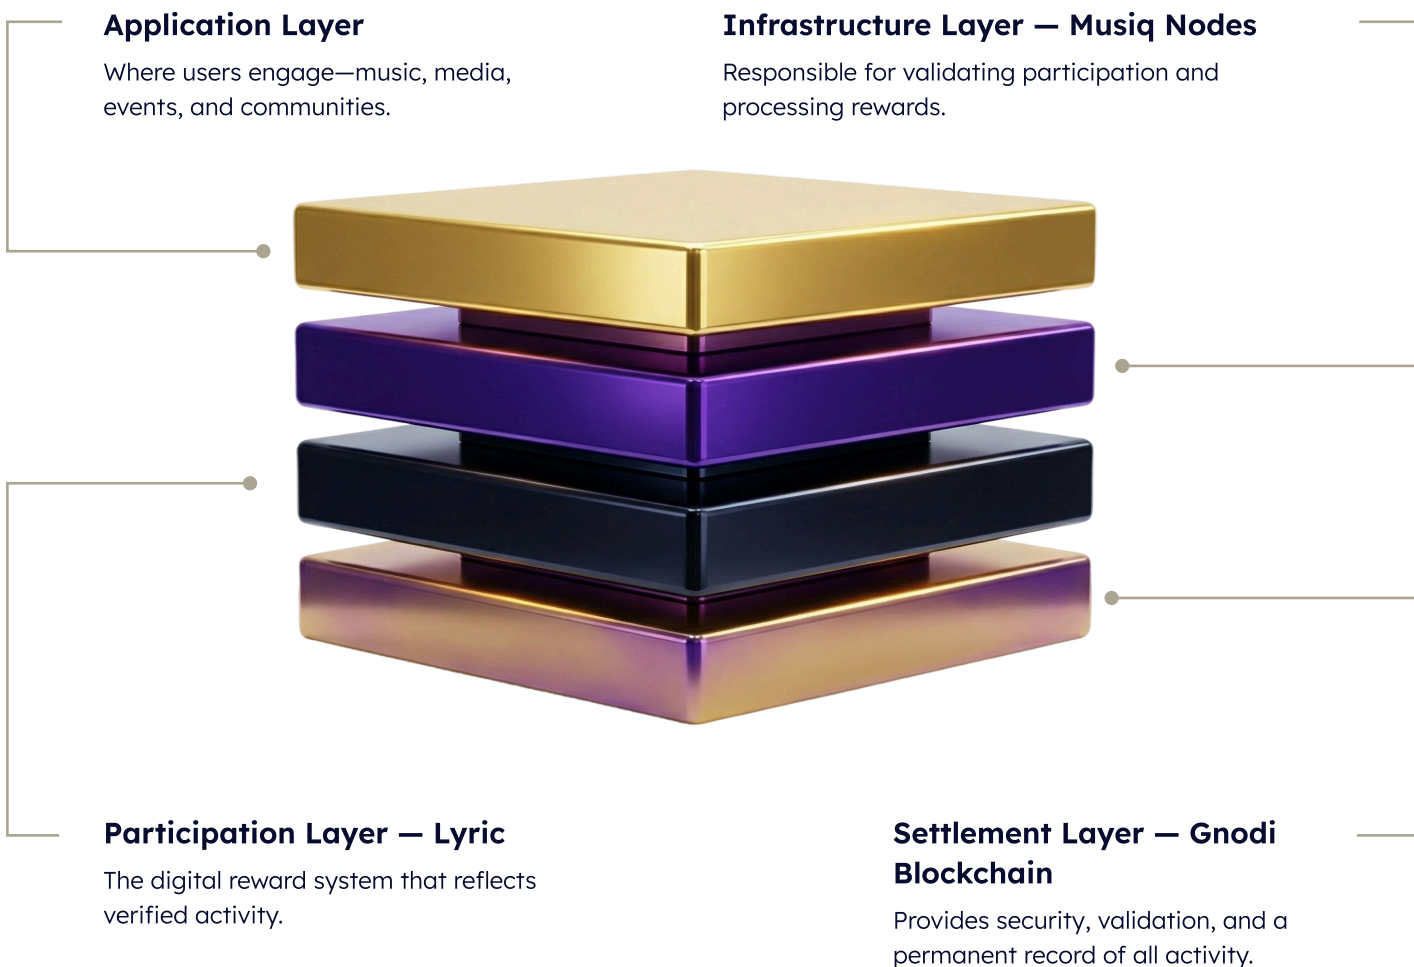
Application Layer

Where users engage—music, media, events, and communities.

Infrastructure Layer — Musiq Nodes

Responsible for validating participation and processing rewards.

Participation Layer — Lyric

The digital reward system that reflects verified activity.

Settlement Layer — Gnodi Blockchain

Provides security, validation, and a permanent record of all activity.